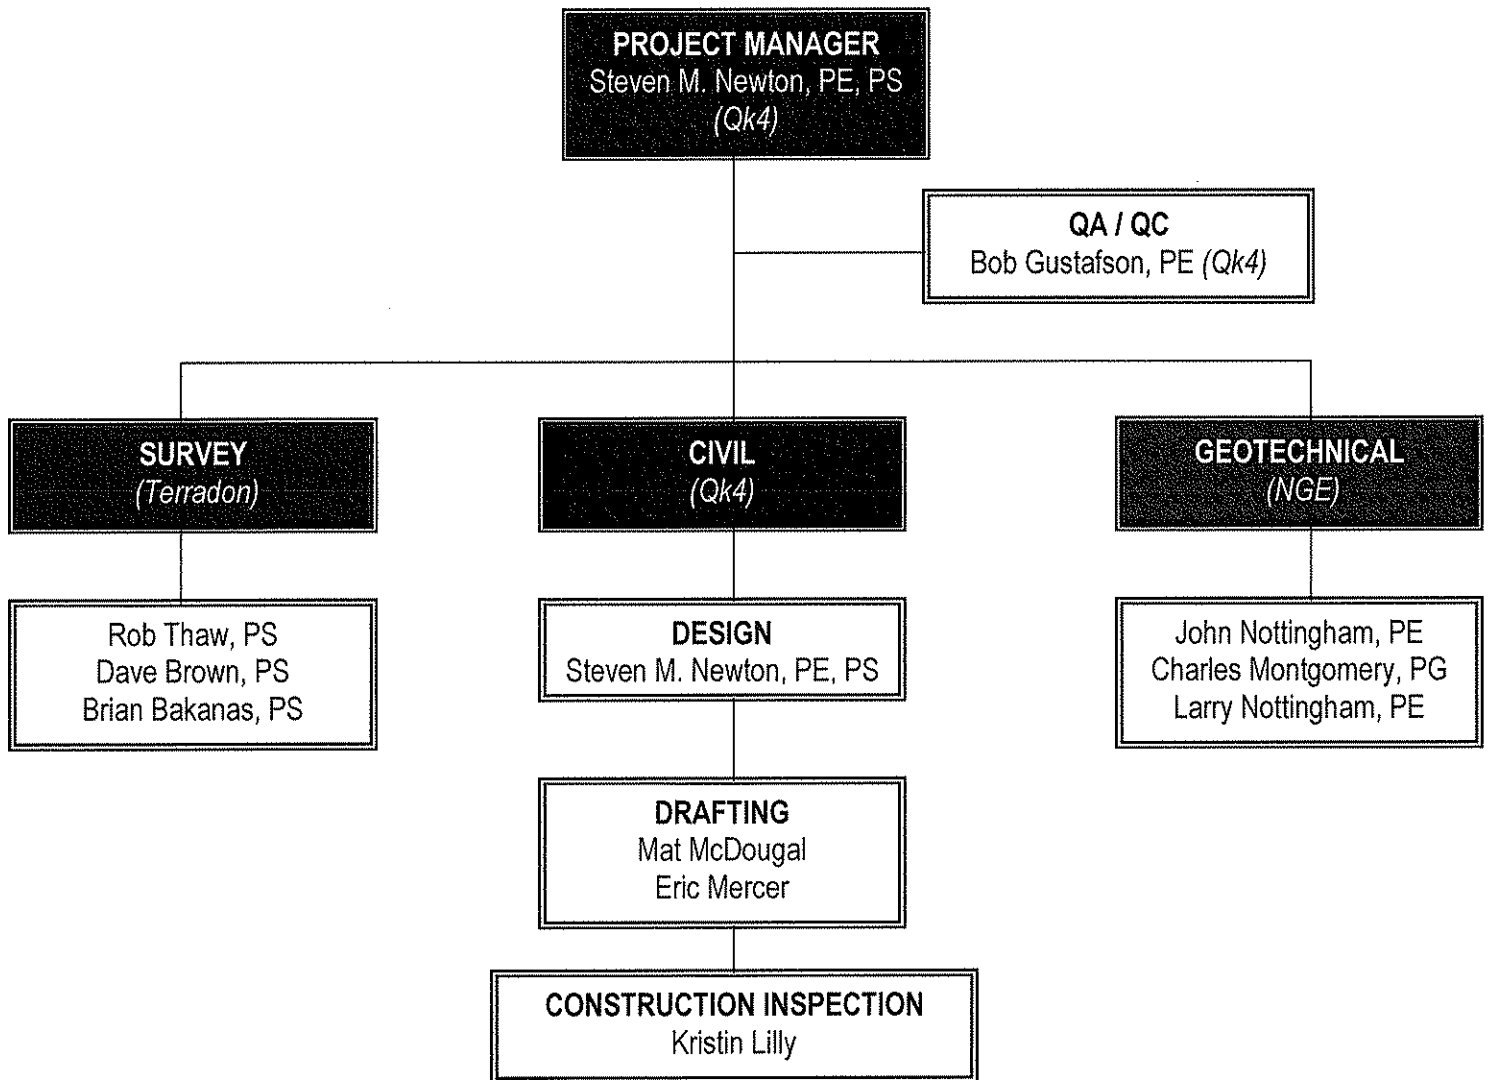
PROJECT MANAGER
Steven M. Newton, PE, PS
(Qk4)

QA / QC
Bob Gustafson, PE (Qk4)

SURVEY
(Terradon)

Rob Thaw, PS
Dave Brown, PS
Brian Bakanas, PS

CIVIL
(Qk4)

DESIGN
Steven M. Newton, PE, PS

DRAFTING
Mat McDougal
Eric Mercer

CONSTRUCTION INSPECTION
Kristin Lilly

GEOTECHNICAL
(NGE)

John Nottingham, PE
Charles Montgomery, PG
Larry Nottingham, PE